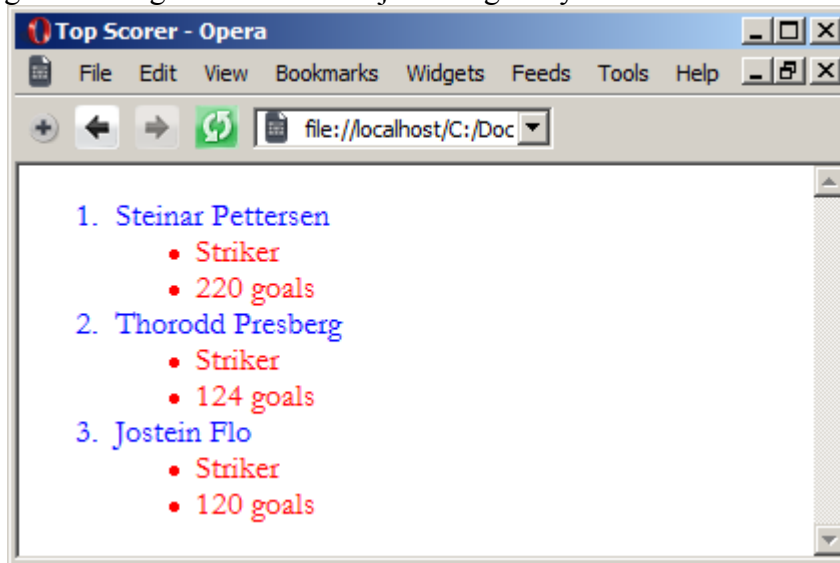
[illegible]

Top Scorer - Opera

File Edit View Bookmarks Widgets Feeds Tools Help

file://localhost/C:/Doc

1. Steinar Pettersen
   - Striker
   - 220 goals
2. Thorodd Presberg
   - Striker
   - 124 goals
3. Jostein Flo
   - Striker
   - 120 goals